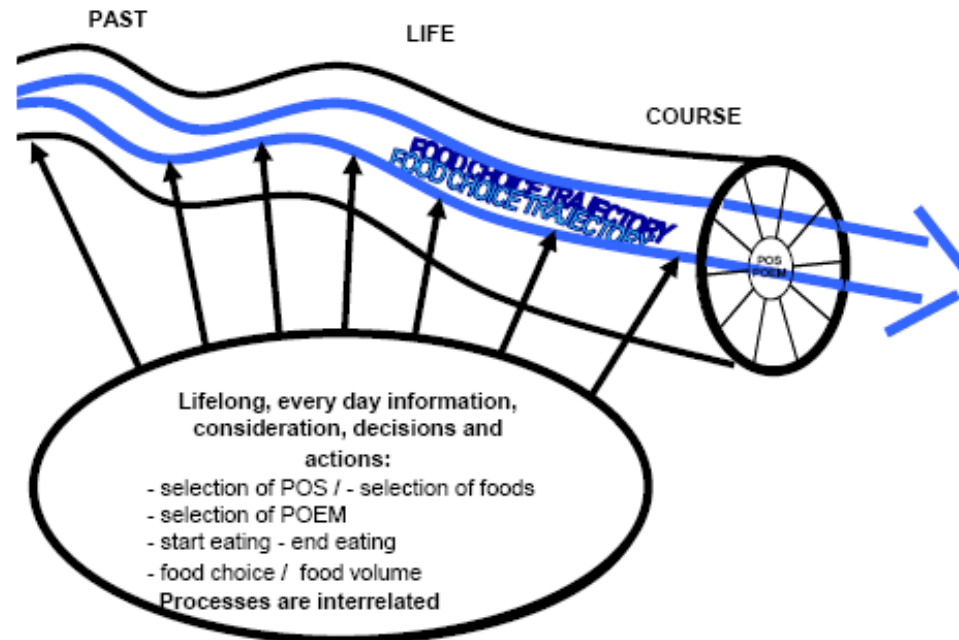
PAST

LIFE

COURSE

FOOD CHOICE TRAJECTORY
FOOD CHOICE TRAJECTORY

POS
POEM

Lifelong, every day information, consideration, decisions and actions:
- selection of POS / - selection of foods
- selection of POEM
- start eating - end eating
- food choice / food volume
Processes are interrelated